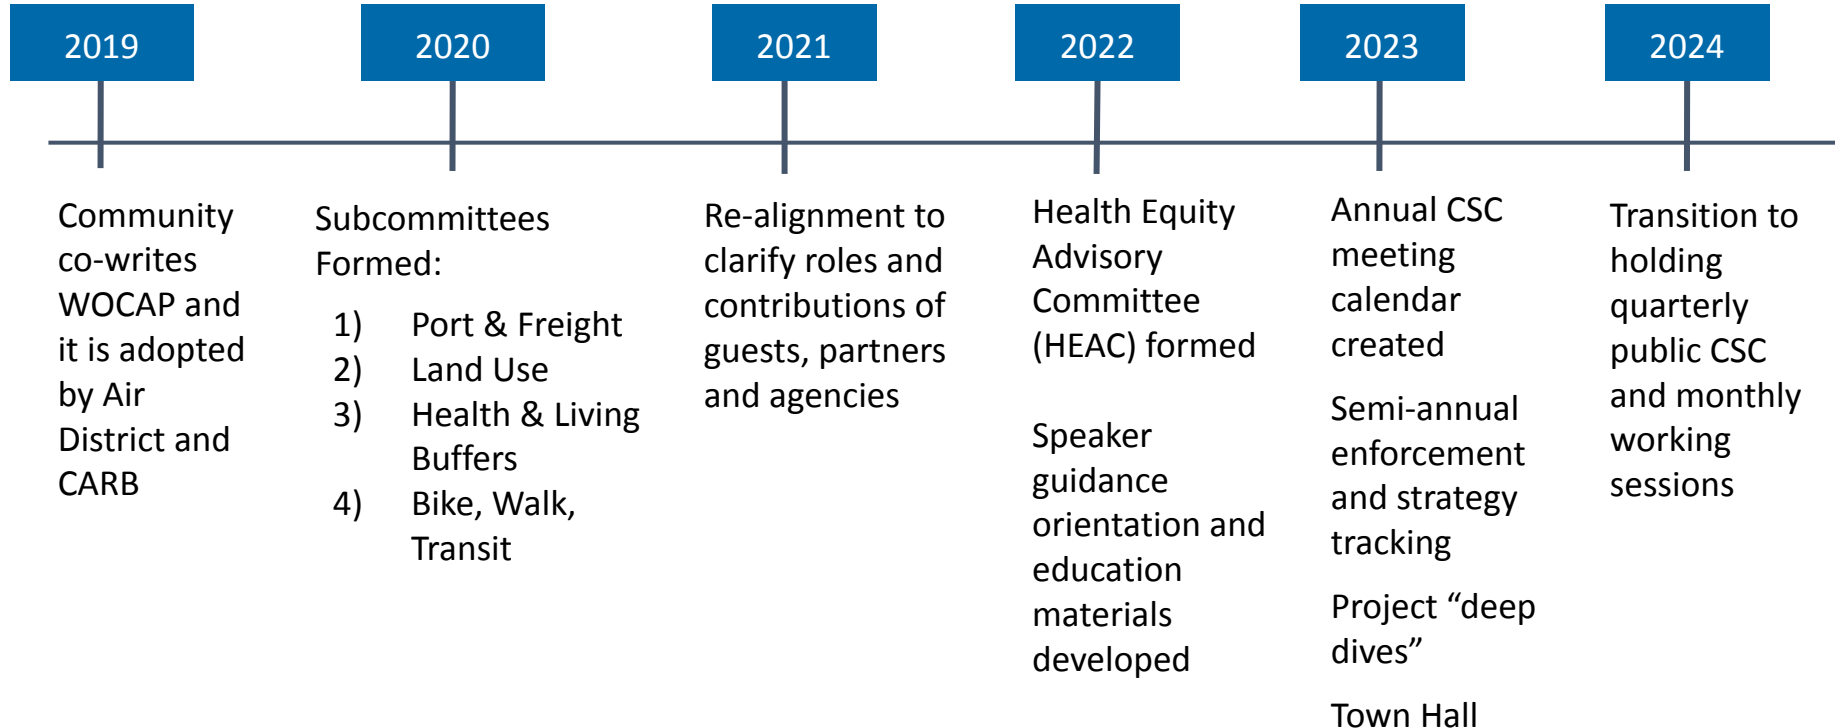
2019

Community co-writes WOCAP and it is adopted by Air District and CARB

2020

Subcommittees Formed:

1) Port & Freight
2) Land Use
3) Health & Living Buffers
4) Bike, Walk, Transit

2021

Re-alignment to clarify roles and contributions of guests, partners and agencies

2022

Health Equity Advisory Committee (HEAC) formed

Speaker guidance orientation and education materials developed

2023

Annual CSC meeting calendar created

Semi-annual enforcement and strategy tracking

Project "deep dives"

Town Hall

2024

Transition to holding quarterly public CSC and monthly working sessions